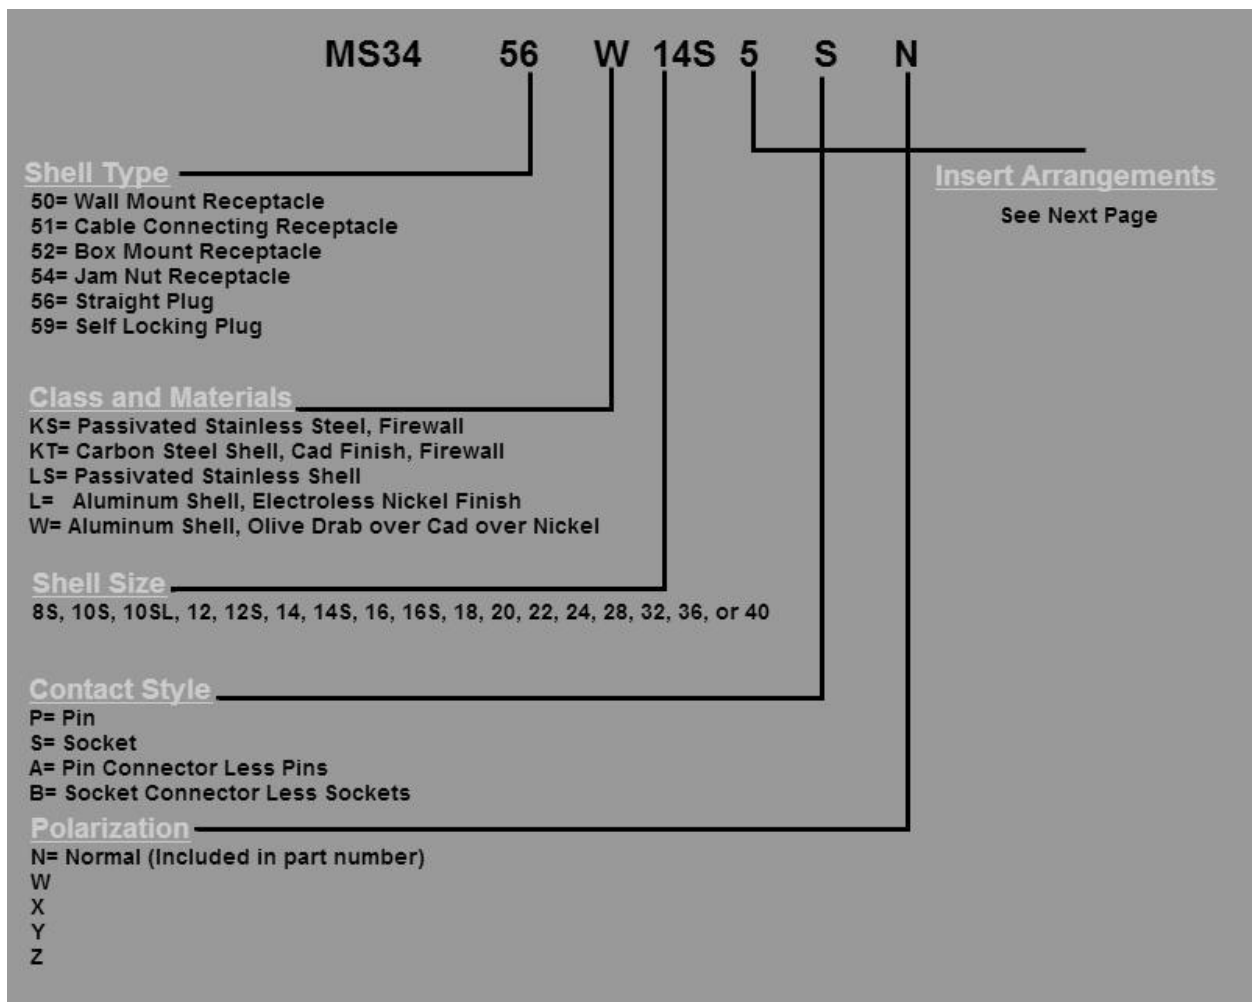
MS34 56 W 14S 5 S N

Shell Type
50= Wall Mount Receptacle
51= Cable Connecting Receptacle
52= Box Mount Receptacle
54= Jam Nut Receptacle
56= Straight Plug
59= Self Locking Plug

Insert Arrangements
See Next Page

Class and Materials
KS= Passivated Stainless Steel, Firewall
KT= Carbon Steel Shell, Cad Finish, Firewall
LS= Passivated Stainless Shell
L= Aluminum Shell, Electroless Nickel Finish
W= Aluminum Shell, Olive Drab over Cad over Nickel

Shell Size
8S, 10S, 10SL, 12, 12S, 14, 14S, 16, 16S, 18, 20, 22, 24, 28, 32, 36, or 40

Contact Style
P= Pin
S= Socket
A= Pin Connector Less Pins
B= Socket Connector Less Sockets

Polarization
N= Normal (Included in part number)
W
X
Y
Z